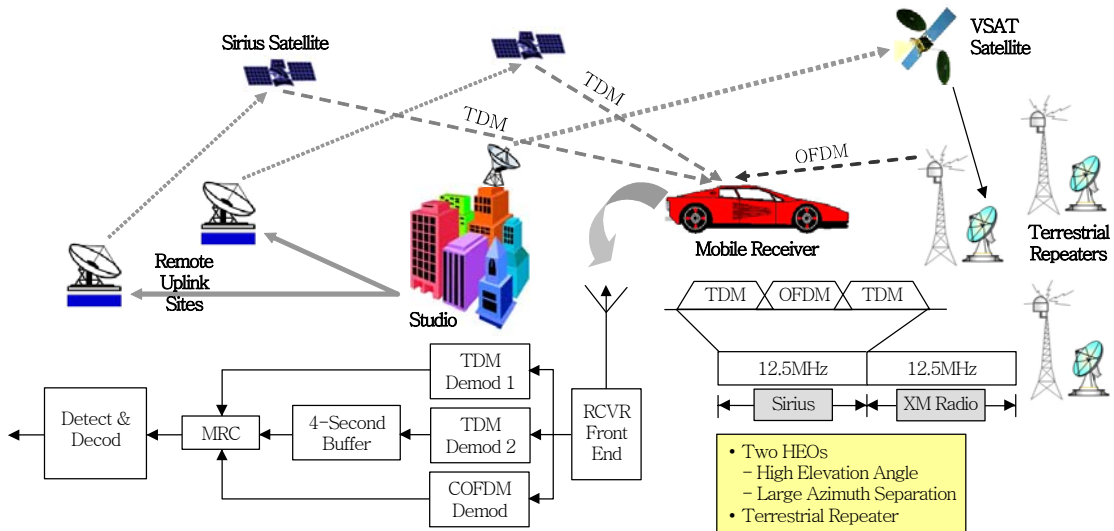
Sirius Satellite

VSAT Satellite

TDM

TDM

OFDM

Remote Uplink Sites

Studio

Mobile Receiver

Terrestrial Repeaters

TDM | OFDM | TDM

12.5MHz | 12.5MHz

Sirius | XM Radio

TDM Demod 1

TDM Demod 2

COFDM Demod

RCVR Front End

4-Second Buffer

MRC

Detect & Decod

• Two HEOs
– High Elevation Angle
– Large Azimuth Separation
• Terrestrial Repeater